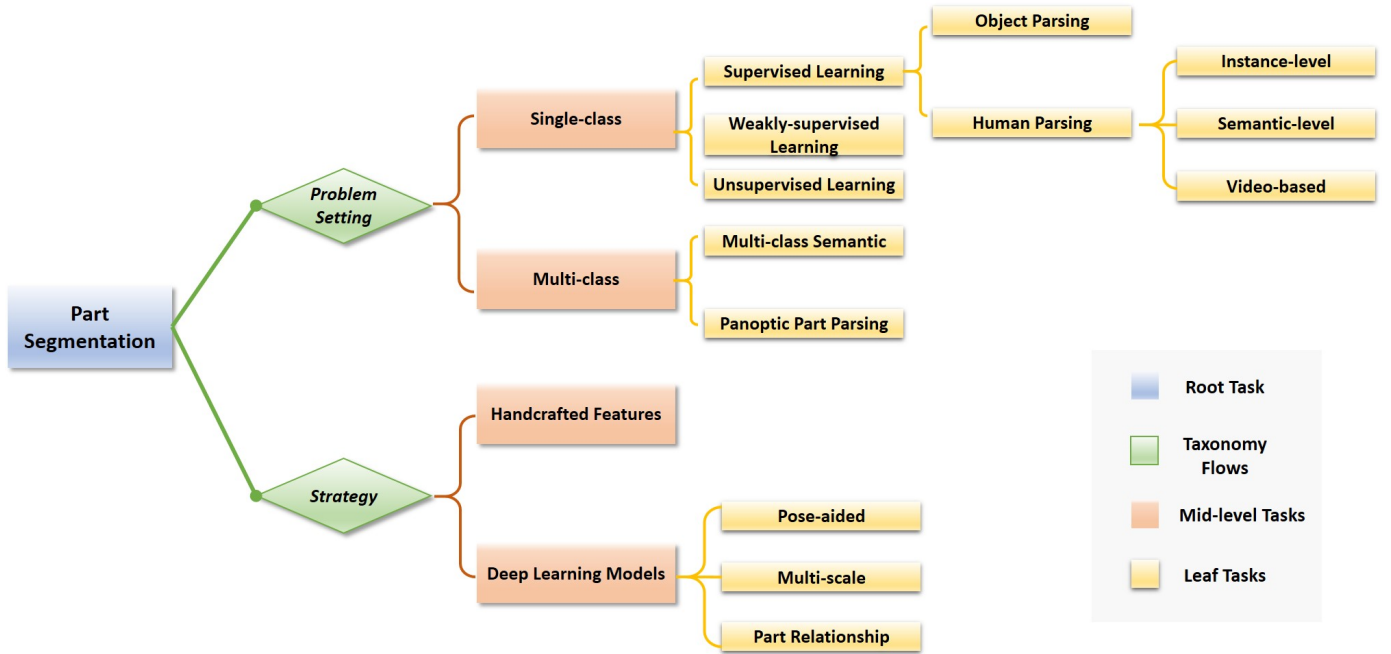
Part Segmentation

Problem Setting

Single-class

Supervised Learning

Object Parsing

Human Parsing

Instance-level

Semantic-level

Video-based

Weakly-supervised Learning

Unsupervised Learning

Multi-class

Multi-class Semantic

Panoptic Part Parsing

Strategy

Handcrafted Features

Deep Learning Models

Pose-aided

Multi-scale

Part Relationship

Root Task

Taxonomy Flows

Mid-level Tasks

Leaf Tasks